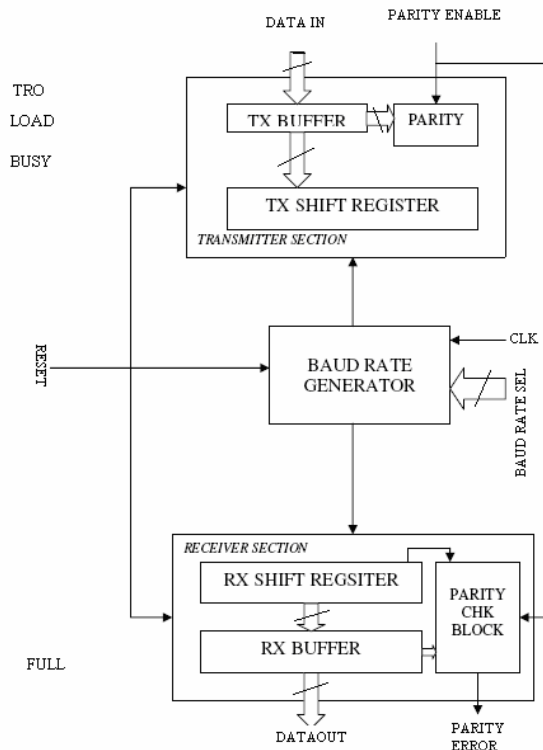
DATA IN

PARITY ENABLE

TRO

LOAD

BUSY

TX BUFFER

PARITY

TX SHIFT REGISTER

TRANSMITTER SECTION

RESET

BAUD RATE GENERATOR

CLK

BAUD RATE SEL

RECEIVER SECTION

RX SHIFT REGSITER

PARITY CHK BLOCK

FULL

RX BUFFER

DATAOUT

PARITY ERROR